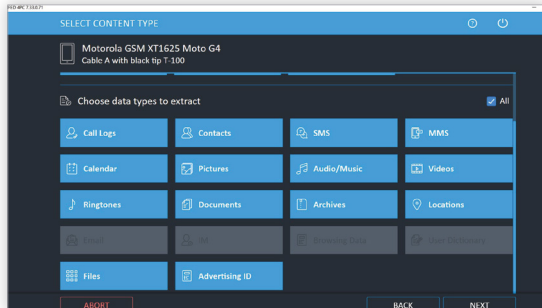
SELECT CONTENT TYPE

Motorola GSM XT1625 Moto G4
Cable A with black tip T-100

Choose data types to extract

All

Call Logs
Contacts
SMS
MMS
Calendar
Pictures
Audio/Music
Videos
Ringtones
Documents
Archives
Locations
Email
IM
Browsing Data
User Dictionary
Files
Advertising ID

ABORT
BACK
NEXT